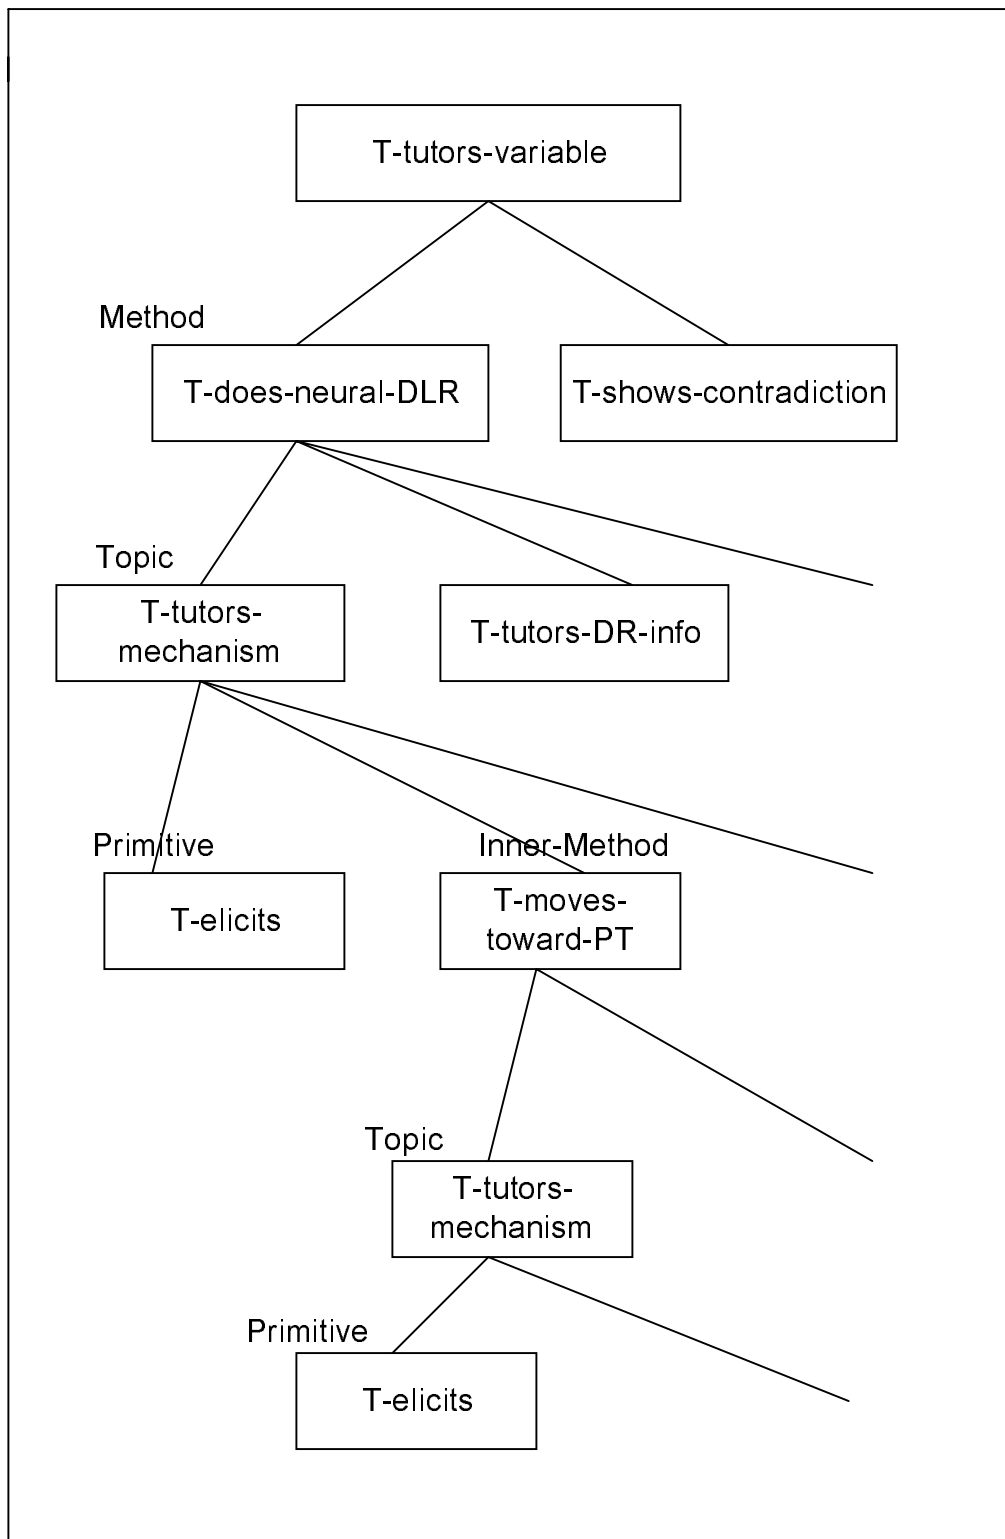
T-tutors-variable

Method

T-does-neural-DLR

T-shows-contradiction

Topic

T-tutors-mechanism

T-tutors-DR-info

Primitive

T-elicits

Inner-Method

T-moves-toward-PT

Topic

T-tutors-mechanism

Primitive

T-elicits